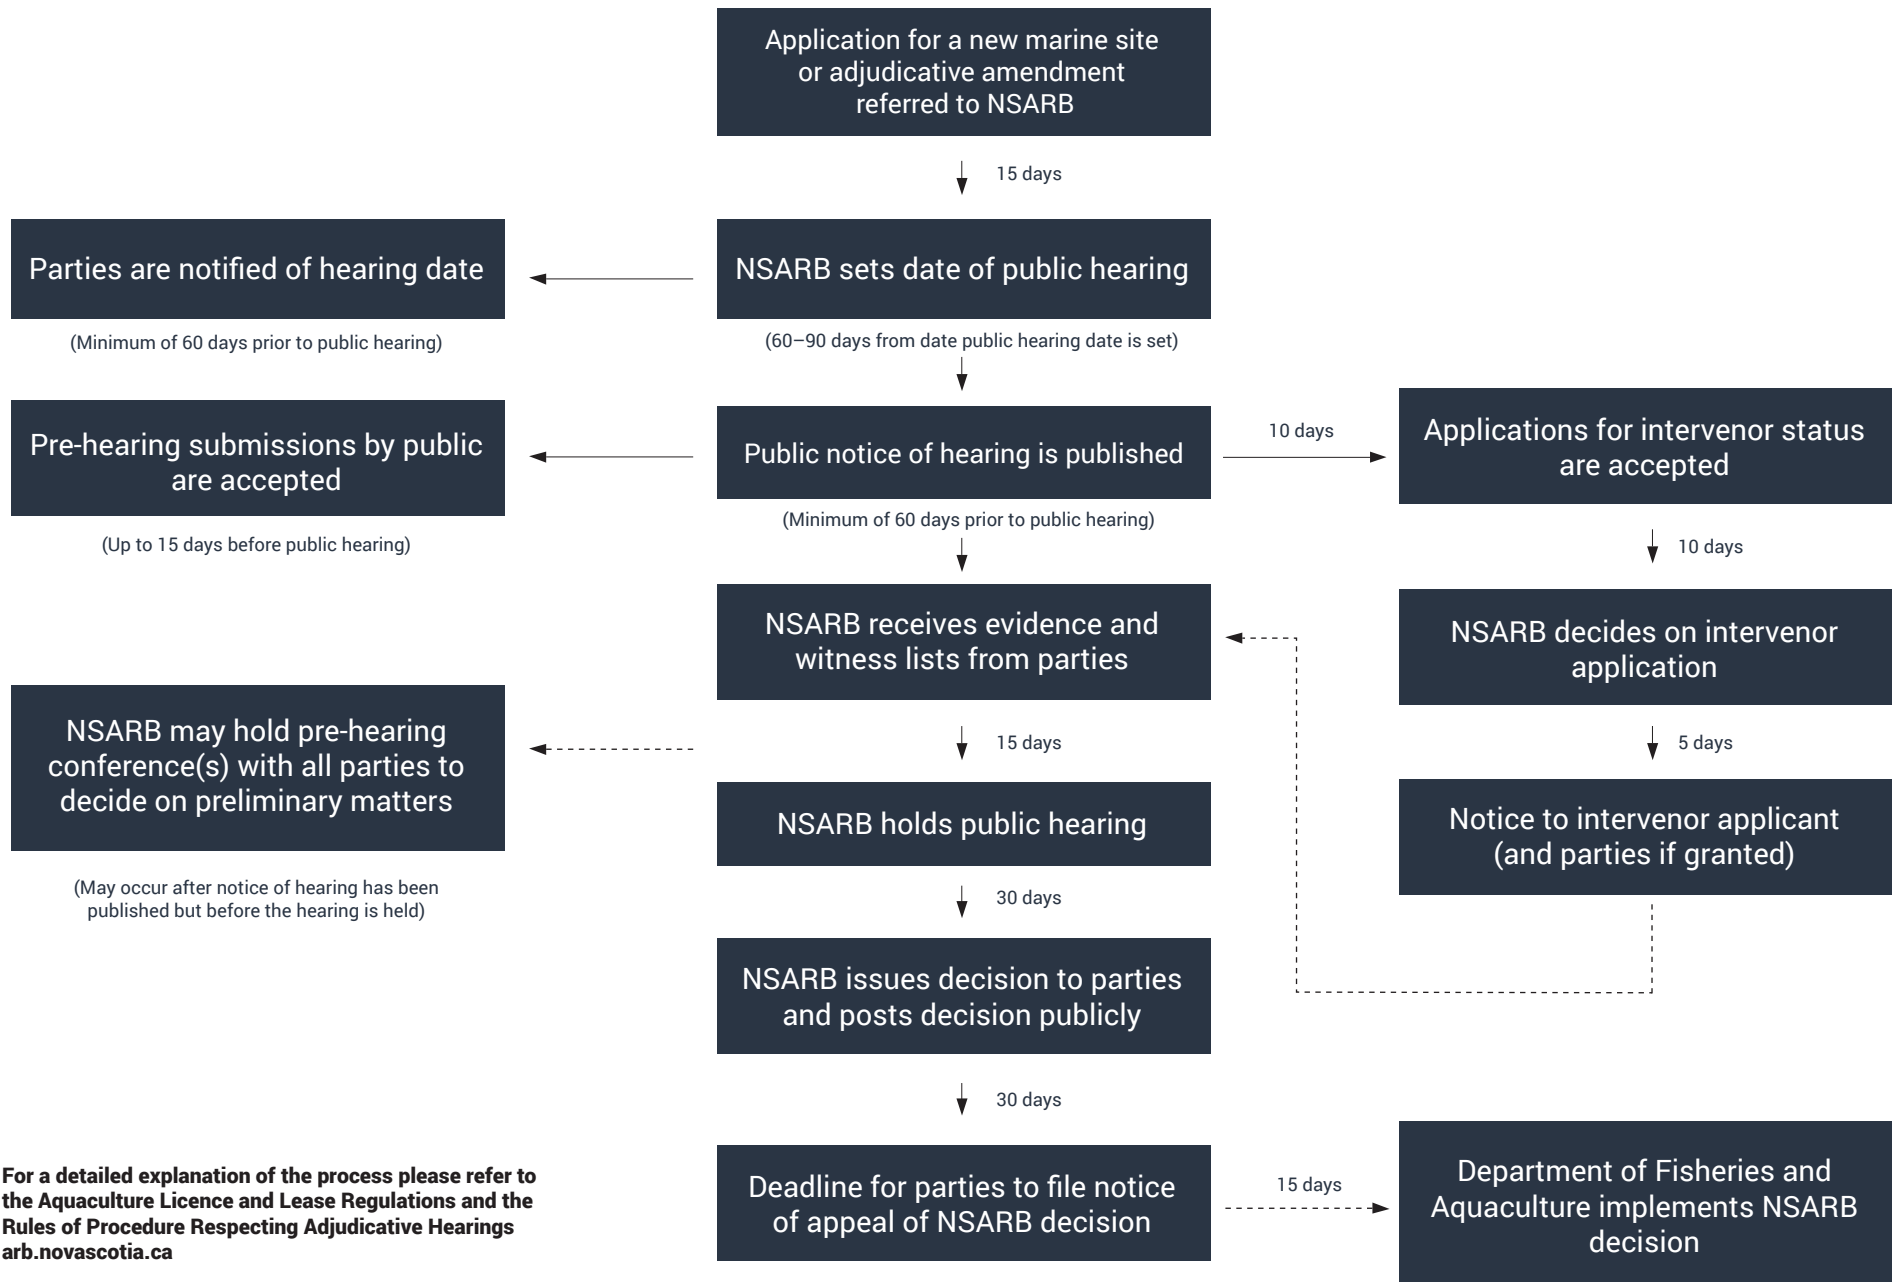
Application for a new marine site or adjudicative amendment referred to NSARB

15 days

Parties are notified of hearing date

(Minimum of 60 days prior to public hearing)

NSARB sets date of public hearing

(60–90 days from date public hearing date is set)

Pre-hearing submissions by public are accepted

(Up to 15 days before public hearing)

Public notice of hearing is published

(Minimum of 60 days prior to public hearing)

10 days

Applications for intervenor status are accepted

10 days

NSARB receives evidence and witness lists from parties

NSARB decides on intervenor application

NSARB may hold pre-hearing conference(s) with all parties to decide on preliminary matters

(May occur after notice of hearing has been published but before the hearing is held)

15 days

5 days

NSARB holds public hearing

Notice to intervenor applicant (and parties if granted)

30 days

NSARB issues decision to parties and posts decision publicly

30 days

For a detailed explanation of the process please refer to the Aquaculture Licence and Lease Regulations and the Rules of Procedure Respecting Adjudicative Hearings arb.novascotia.ca

Deadline for parties to file notice of appeal of NSARB decision

15 days

Department of Fisheries and Aquaculture implements NSARB decision